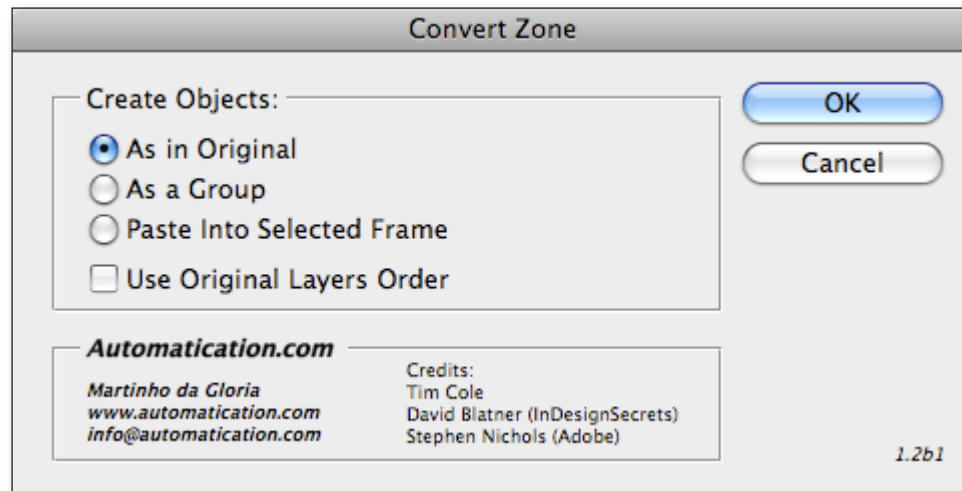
Convert Zone

Create Objects:

As in Original

As a Group

Paste Into Selected Frame

Use Original Layers Order

OK

Cancel

Automatication.com

Martinho da Gloria
www.automatication.com
info@automatication.com

Credits:
Tim Cole
David Blatner (InDesignSecrets)
Stephen Nichols (Adobe)

1.2b1